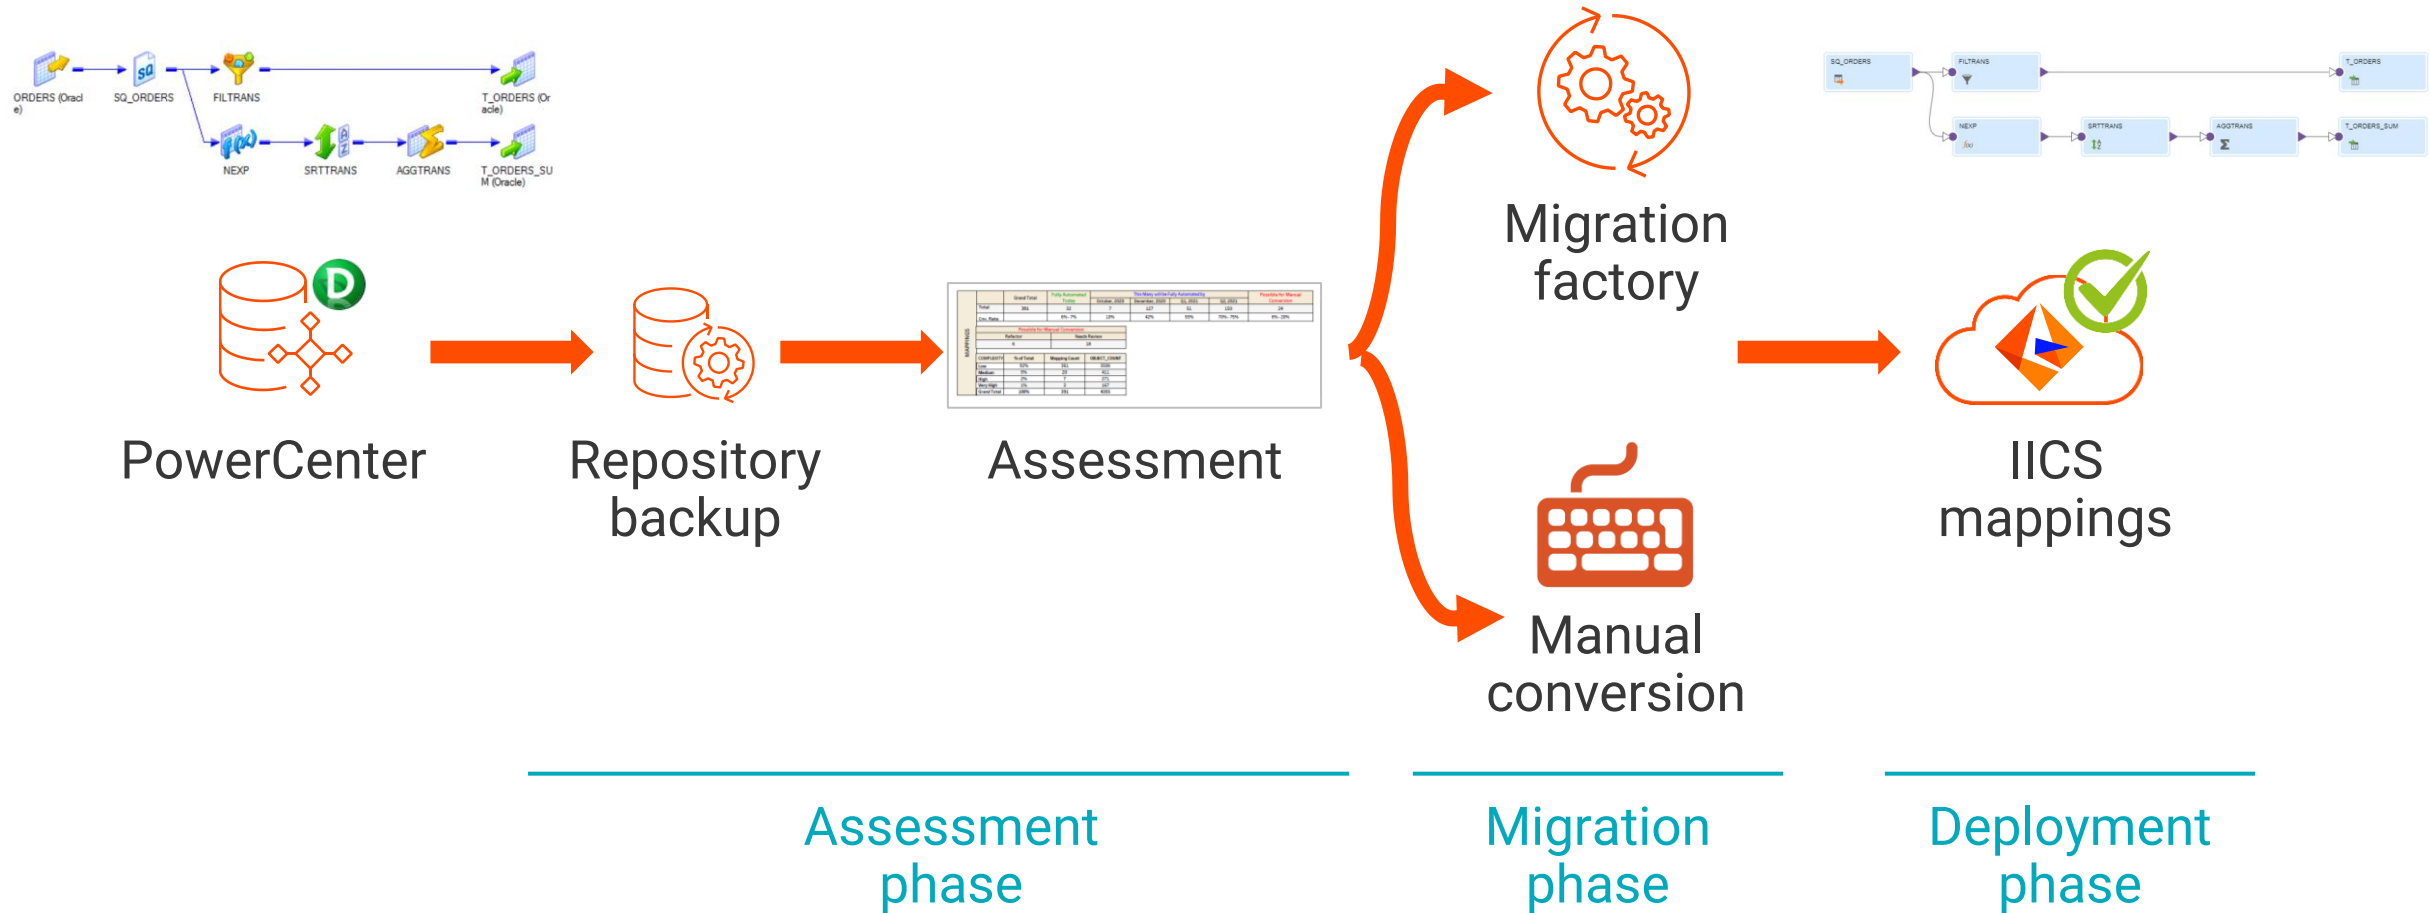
ORDERS (Oracle)
SQ_ORDERS
FILTRANS
T_ORDERS (Oracle)
NEXP
SRTTRANS
AGGTRANS
T_ORDERS_SUM (Oracle)

PowerCenter

Repository backup

Assessment

Migration factory

Manual conversion

SQ_ORDERS
FILTRANS
T_ORDERS
NEXP
SRTTRANS
AGGTRANS
T_ORDERS_SUM

IICS mappings

Assessment phase

Migration phase

Deployment phase